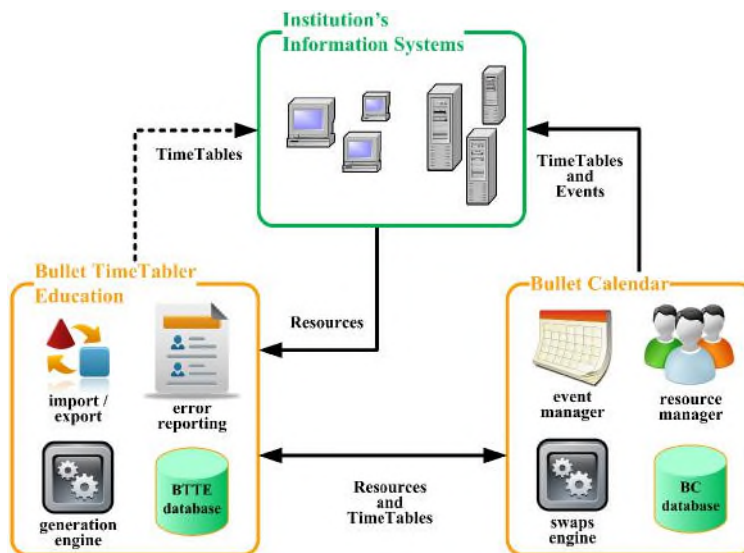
Institution's Information Systems

TimeTables

TimeTables and Events

Bullet TimeTabler Education

Resources

Bullet Calendar

import / export

error reporting

event manager

resource manager

generation engine

BTTE database

Resources and TimeTables

swaps engine

BC database